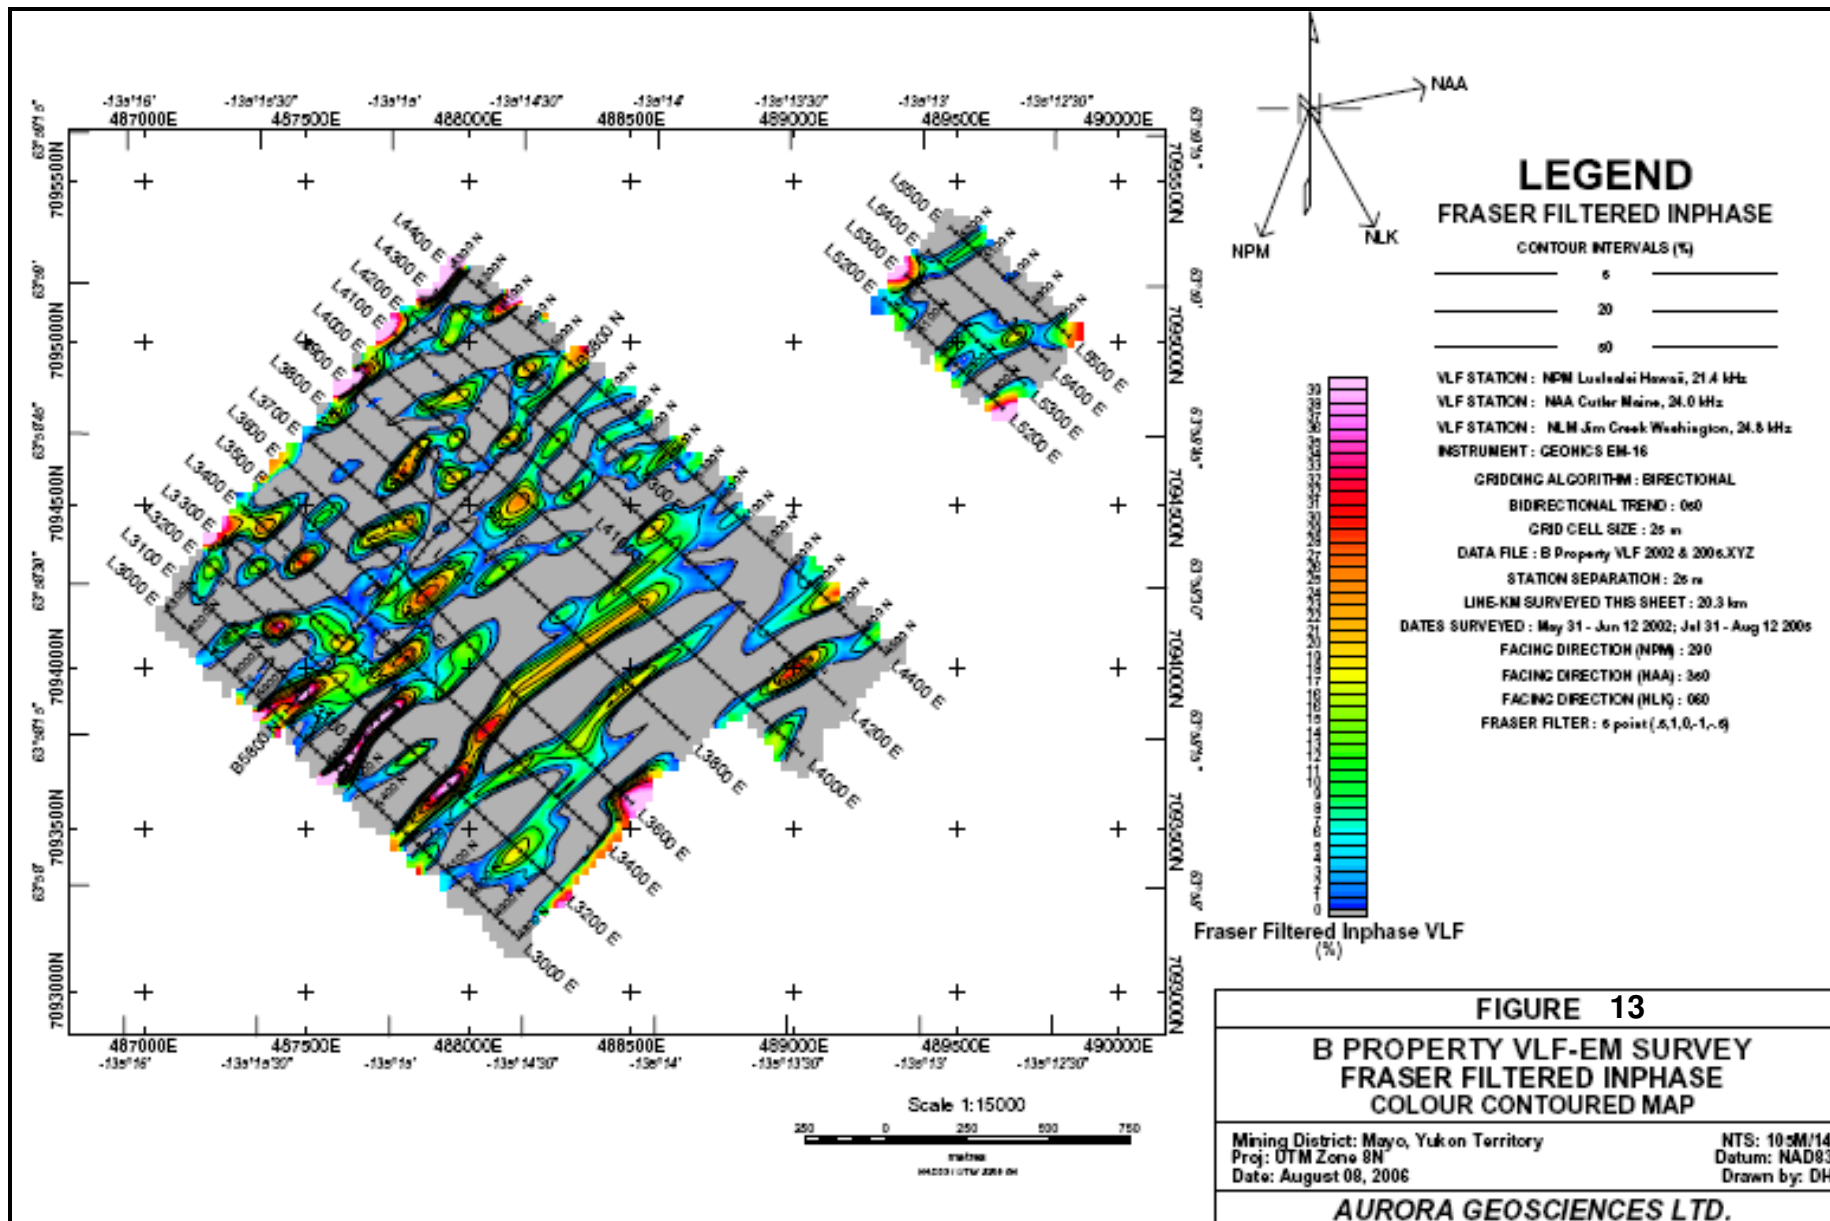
-135°16' -135°15'30" -135°15' -135°14'30" -135°14' -135°13'30" -135°13' -135°12'30"
487000E 487500E 488000E 488500E 489000E 489500E 490000E

7095500N
7095000N
7094500N
7094000N
7093500N
7093000N

L4400 E
L4300 E
L4200 E
L4100 E
L4000 E
L3900 E
L3800 E
L3700 E
L3600 E
L3500 E
L3400 E
L3300 E
L3200 E
L3100 E
L3000 E
L6500 E
L6400 E
L6300 E
L6200 E
L6500 E
L6400 E
L6300 E
L6200 E
L4400 E
L4200 E
L4000 E
L3800 E
L3600 E
L3400 E
L3200 E
L3000 E
B5900 N
5900 N

487000E 487500E 488000E 488500E 489000E 489500E 490000E
-135°16' -135°15'30" -135°15' -135°14'30" -135°14' -135°13'30" -135°13' -135°12'30"

NAA
NPM
NLK

LEGEND
FRASER FILTERED INPHASE
CONTOUR INTERVALS (%)
5
20
60

VLF STATION : NPM Lualualei Hawaii, 21.4 kHz
VLF STATION : NAA Cutler Maine, 24.0 kHz
VLF STATION : NLM Jim Creek Washington, 24.8 kHz
INSTRUMENT : GEONICS EM-16
GRIDDING ALGORITHM : BIRECTIONAL
BIDIRECTIONAL TREND : 060
GRID CELL SIZE : 25 m
DATA FILE : B Property VLF 2002 & 2006.XYZ
STATION SEPARATION : 25 m
LINE-KM SURVEYED THIS SHEET : 20.3 km
DATES SURVEYED : May 31 - Jun 12 2002; Jul 31 - Aug 12 2006
FACING DIRECTION (NPM) : 290
FACING DIRECTION (NAA) : 360
FACING DIRECTION (NLK) : 060
FRASER FILTER : 6 point (.6,1,0,-1,-.6)

39 38 37 36 35 34 33 32 31 30 29 28 27 26 25 24 23 22 21 20 19 18 17 16 15 14 13 12 11 10 9 8 7 6 5 4 3 2 1 0

Fraser Filtered Inphase VLF
(%)

Scale 1:15000
250 0 250 500 750
metres

FIGURE 13
B PROPERTY VLF-EM SURVEY
FRASER FILTERED INPHASE
COLOUR CONTOURED MAP

Mining District: Mayo, Yukon Territory
Proj: UTM Zone 8N
Date: August 08, 2006
NTS: 105M/14
Datum: NAD83
Drawn by: DH

AURORA GEOSCIENCES LTD.